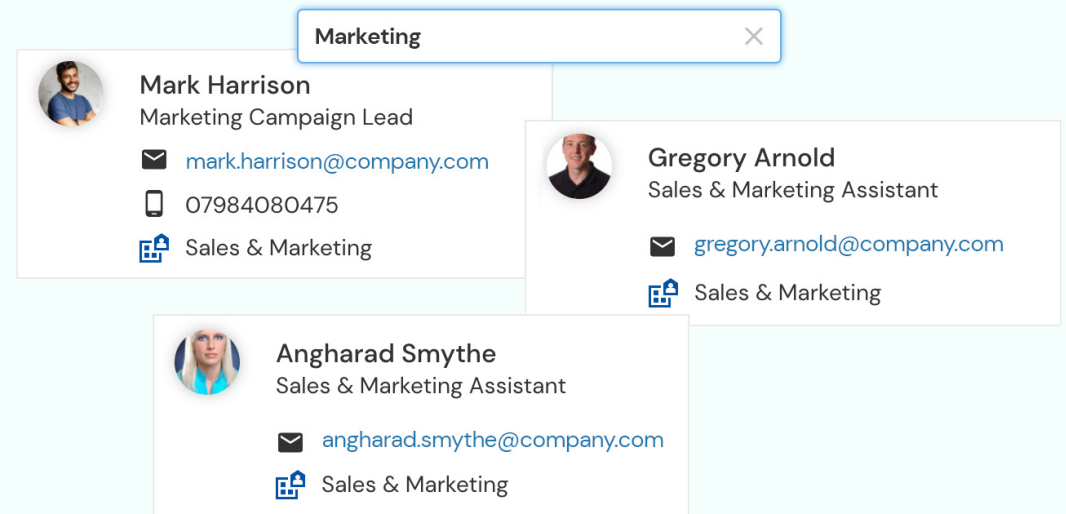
Marketing

Mark Harrison
Marketing Campaign Lead
mark.harrison@company.com
07984080475
Sales & Marketing

Gregory Arnold
Sales & Marketing Assistant
gregory.arnold@company.com
Sales & Marketing

Angharad Smythe
Sales & Marketing Assistant
angharad.smythe@company.com
Sales & Marketing